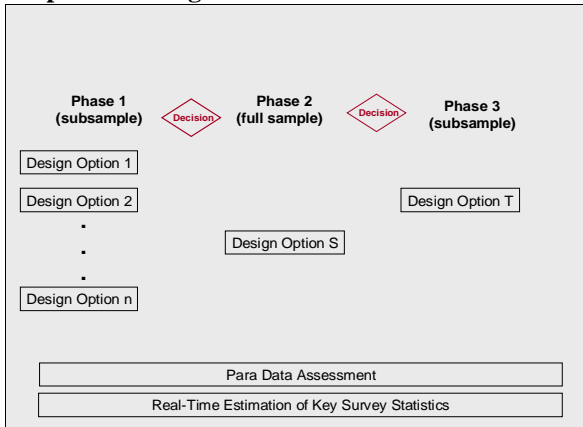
Phase 1 (subsample)

Decision

Phase 2 (full sample)

Decision

Phase 3 (subsample)

Design Option 1

Design Option 2

.
.
.

Design Option n

Design Option S

Design Option T

Para Data Assessment

Real-Time Estimation of Key Survey Statistics